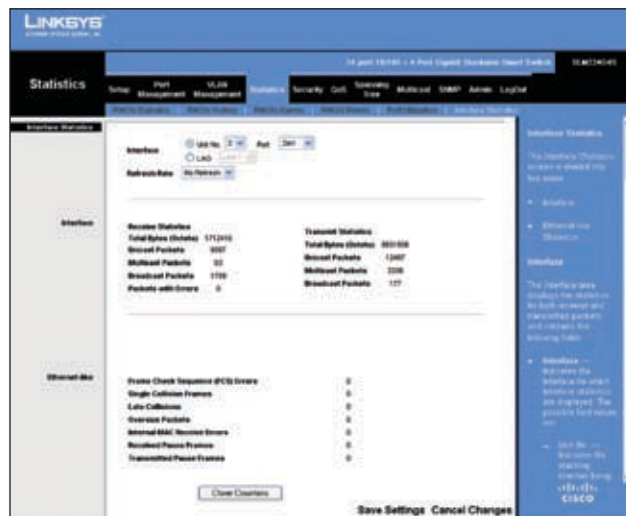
LINKSYS

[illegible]

Statistics

Setup | Port Management | VLAN Management | Statistics | Security | QoS | Spanning Tree | Multicast | SNMP | Admin | LogOut

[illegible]

Interface Statistics

Interface
Unit No. 2 Port 2e1
LAG
Refresh Rate No Refresh

Interface

Receive Statistics
Total Bytes (Octets) 5712416
Unicast Packets 5007
Multicast Packets 53
Broadcast Packets 1799
Packets with Errors 0

Transmit Statistics
Total Bytes (Octets) 8551508
Unicast Packets 12497
Multicast Packets 3206
Broadcast Packets 177

Ethernet-like

Frame Check Sequence (FCS) Errors 0
Single Collision Frames 0
Late Collisions 0
Oversize Packets 0
Internal MAC Receive Errors 0
Received Pause Frames 0
Transmitted Pause Frames 0

Clear Counters

Save Settings Cancel Changes

Interface Statistics
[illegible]

Interface
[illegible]

CISCO